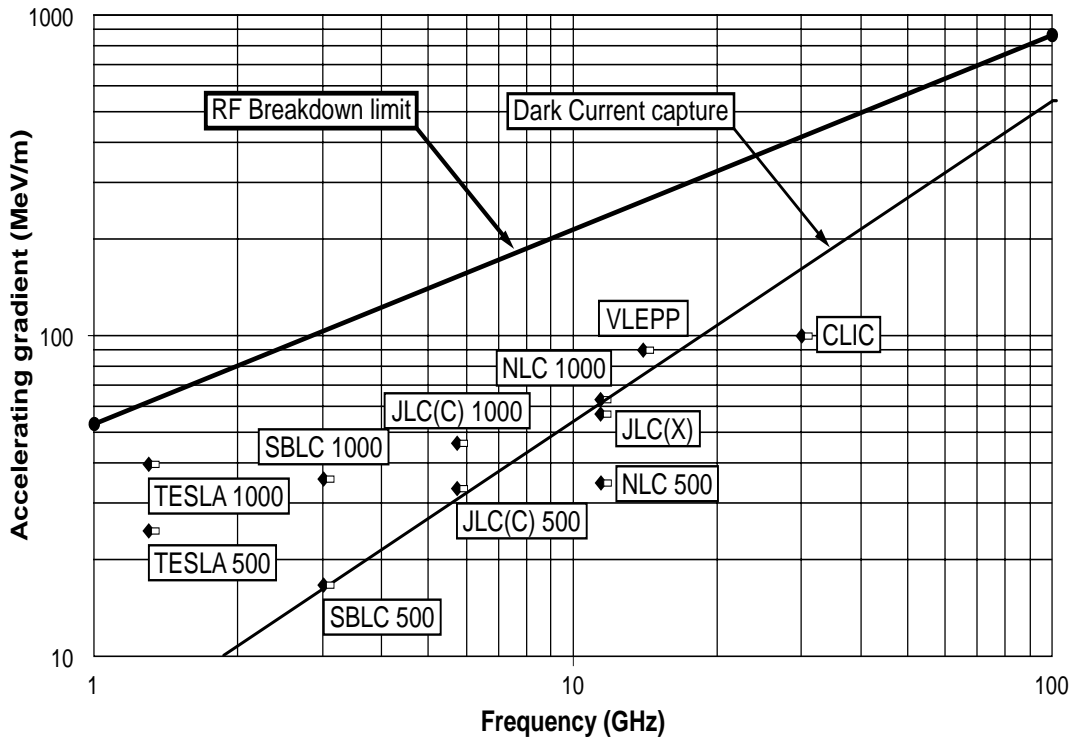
1000

100

10

Accelerating gradient (MeV/m)

RF Breakdown limit

Dark Current capture

VLEPP

CLIC

NLC 1000

JLC(C) 1000

JLC(X)

SBLC 1000

NLC 500

TESLA 1000

JLC(C) 500

TESLA 500

SBLC 500

1

10

100

Frequency (GHz)